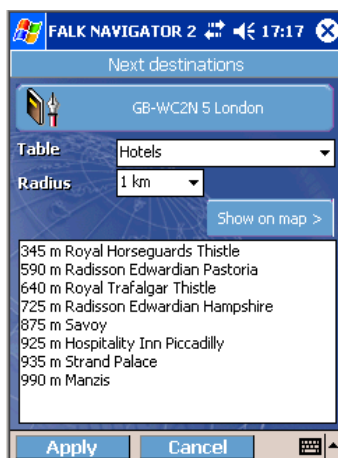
FALK NAVIGATOR 2 17:17

Next destinations

GB-WC2N 5 London

Table Hotels

Radius 1 km

Show on map >

345 m Royal Horseguards Thistle
590 m Radisson Edwardian Pastoria
640 m Royal Trafalgar Thistle
725 m Radisson Edwardian Hampshire
875 m Savoy
925 m Hospitality Inn Piccadilly
935 m Strand Palace
990 m Manzis

Apply Cancel